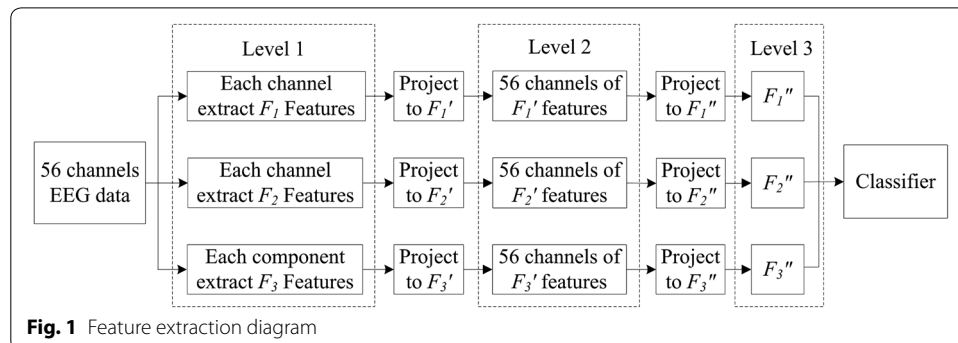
Level 1

Level 2

Level 3

56 channels EEG data

Each channel extract $F_1$ Features

Project to $F_1'$

56 channels of $F_1'$ features

Project to $F_1''$

$F_1''$

Each channel extract $F_2$ Features

Project to $F_2'$

56 channels of $F_2'$ features

Project to $F_2''$

$F_2''$

Classifier

Each component extract $F_3$ Features

Project to $F_3'$

56 channels of $F_3'$ features

Project to $F_3''$

$F_3''$

**Fig. 1** Feature extraction diagram